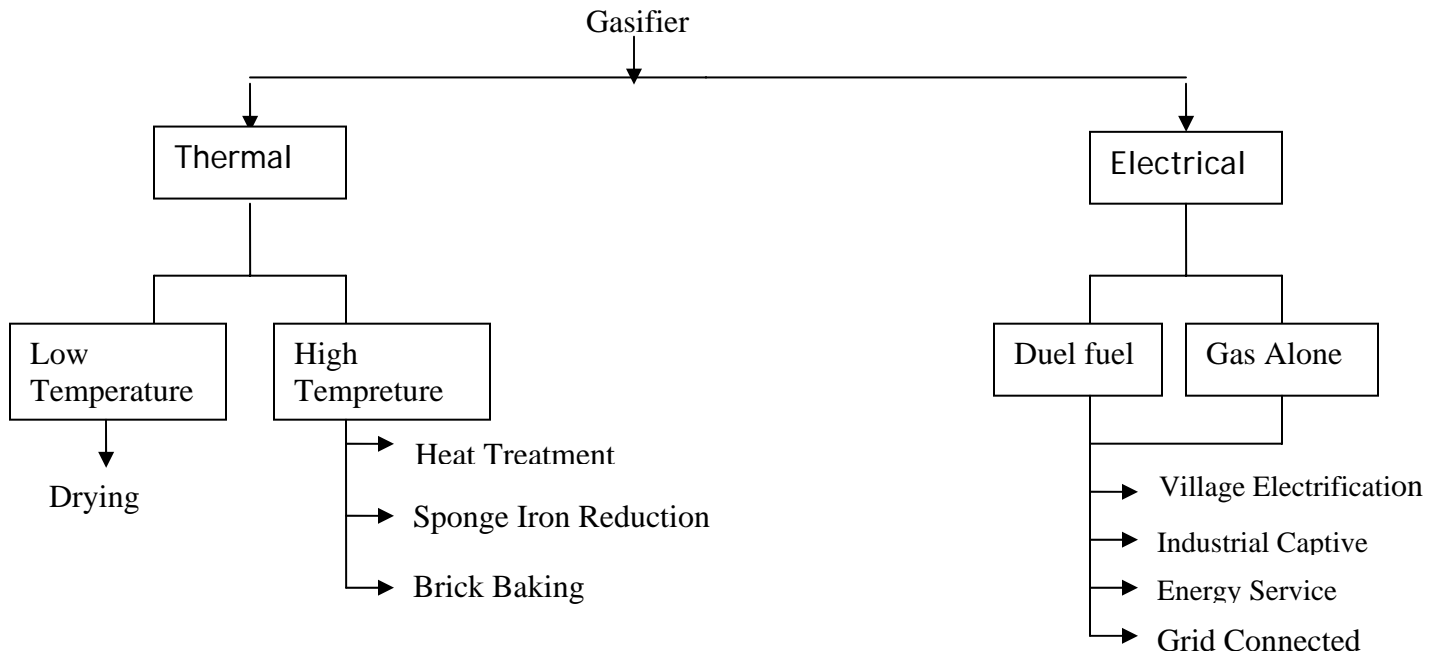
Gasifier

Thermal

Electrical

Low Temperature

High Tempreture

Duel fuel

Gas Alone

Drying

Heat Treatment

Sponge Iron Reduction

Brick Baking

Village Electrification

Industrial Captive

Energy Service

Grid Connected